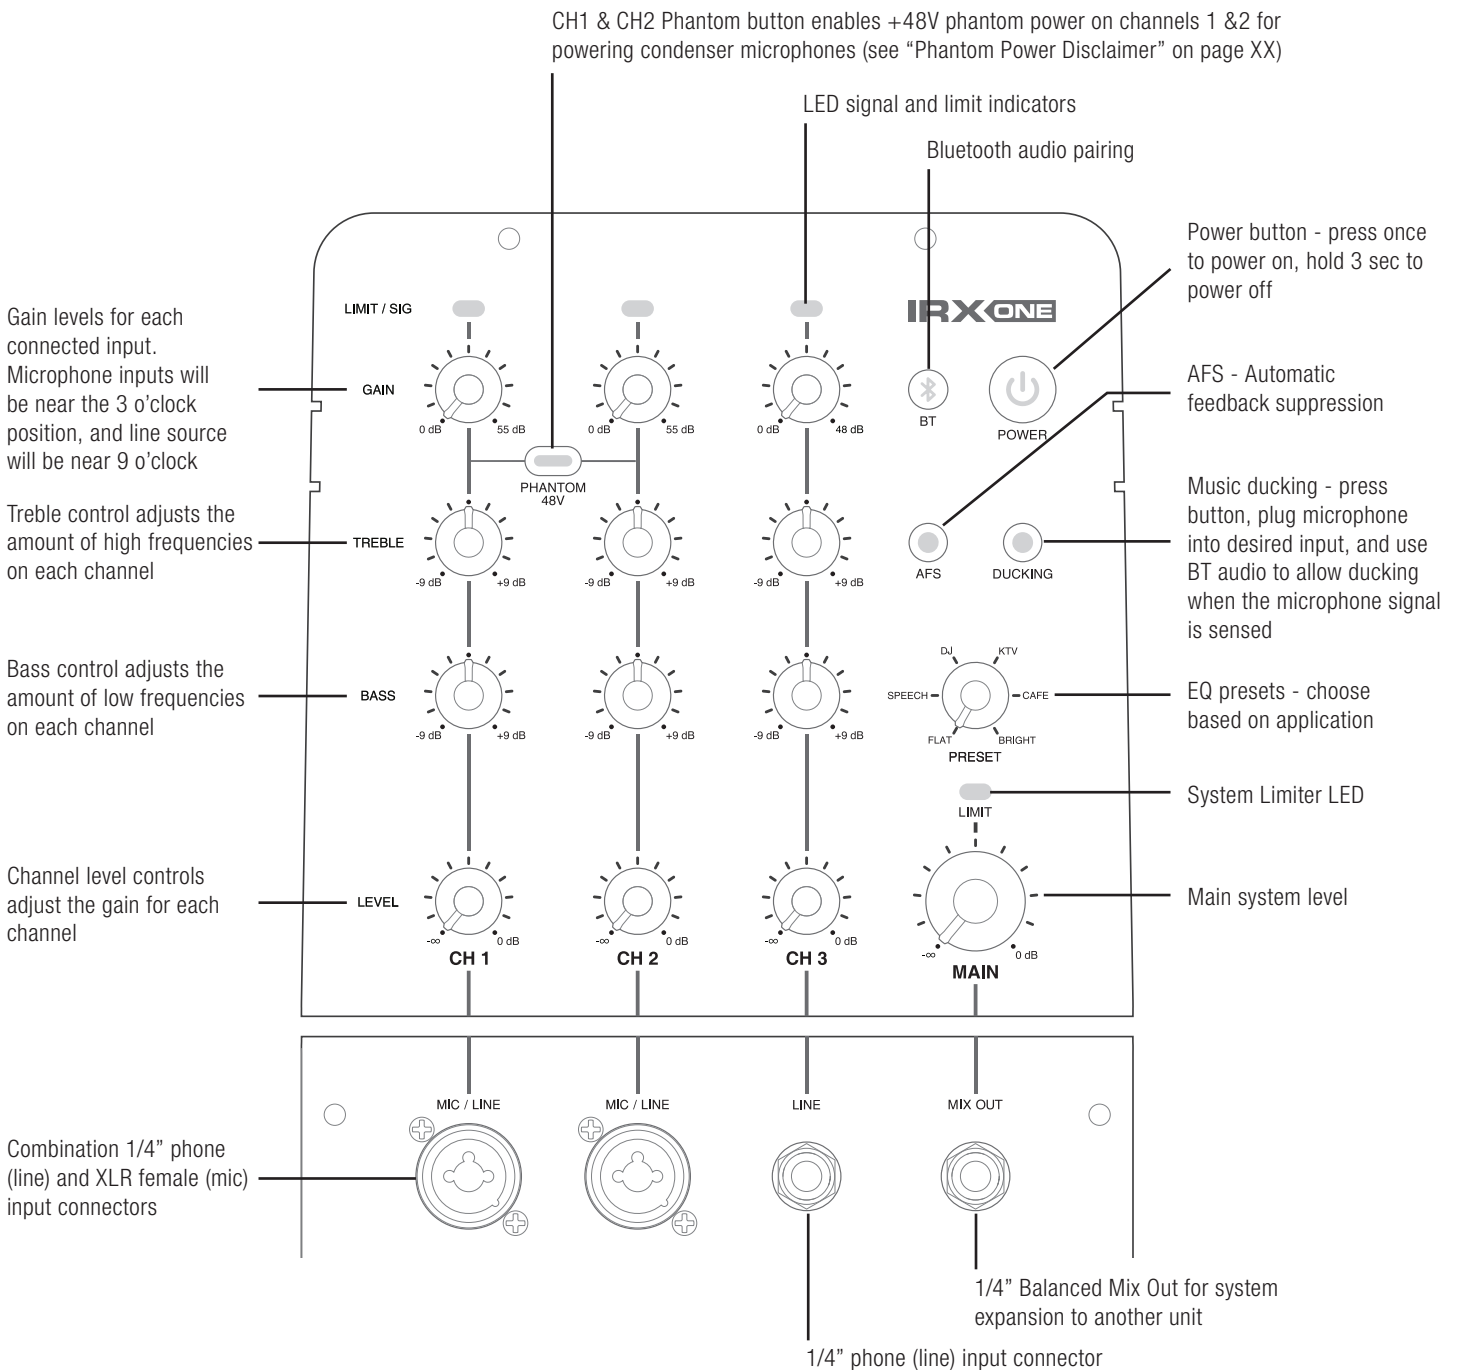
CH1 & CH2 Phantom button enables +48V phantom power on channels 1 &2 for powering condenser microphones (see “Phantom Power Disclaimer” on page XX)

LED signal and limit indicators

Bluetooth audio pairing

Power button - press once to power on, hold 3 sec to power off

AFS - Automatic feedback suppression

Music ducking - press button, plug microphone into desired input, and use BT audio to allow ducking when the microphone signal is sensed

EQ presets - choose based on application

System Limiter LED

Main system level

Gain levels for each connected input. Microphone inputs will be near the 3 o’clock position, and line source will be near 9 o’clock

Treble control adjusts the amount of high frequencies on each channel

Bass control adjusts the amount of low frequencies on each channel

Channel level controls adjust the gain for each channel

Combination 1/4” phone (line) and XLR female (mic) input connectors

LIMIT / SIG

IRX ONE

GAIN

0 dB 55 dB

0 dB 55 dB

0 dB 48 dB

BT

POWER

PHANTOM 48V

TREBLE

-9 dB +9 dB

-9 dB +9 dB

-9 dB +9 dB

AFS

DUCKING

BASS

-9 dB +9 dB

-9 dB +9 dB

-9 dB +9 dB

DJ KTV SPEECH CAFE FLAT BRIGHT PRESET

LIMIT

LEVEL

-∞ 0 dB

-∞ 0 dB

-∞ 0 dB

-∞ 0 dB

CH 1

CH 2

CH 3

MAIN

MIC / LINE

MIC / LINE

LINE

MIX OUT

1/4” Balanced Mix Out for system expansion to another unit

1/4” phone (line) input connector